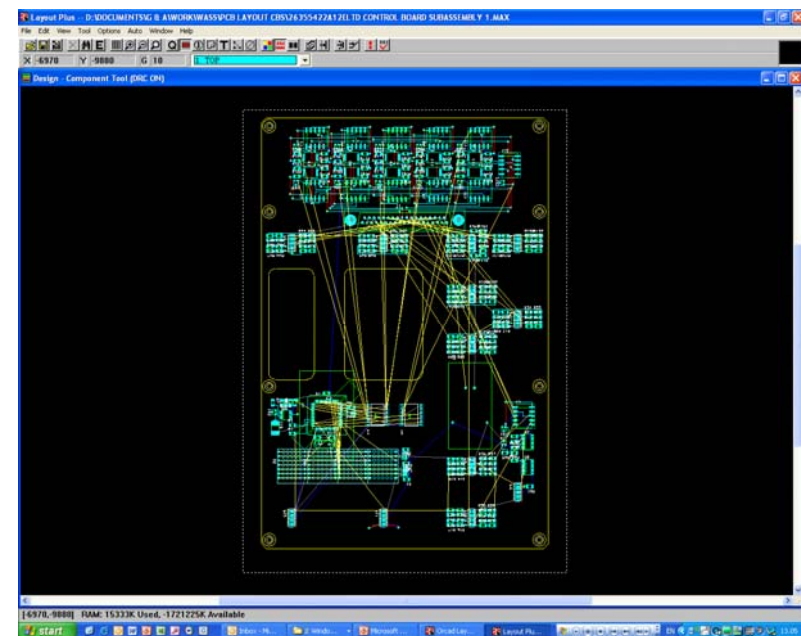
Layout Plus -- D:\DOCUMENTS\G B A\WORK\WASS\PCB LAYOUT CBS\26355422A12LTD CONTROL BOARD SUBASSEMBLY 1.MAX

File Edit View Tool Options Auto Window Help

X -6970 Y -9880 G 10 1 TOP

Design - Component Tool (DRC ON)

[-6970,-9880] RAM: 15333K Used, -1721225K Available

start Inbox - Mi... 2 Windo... Microsoft ... Orcad Lay... Layout Plu... EN 13:05